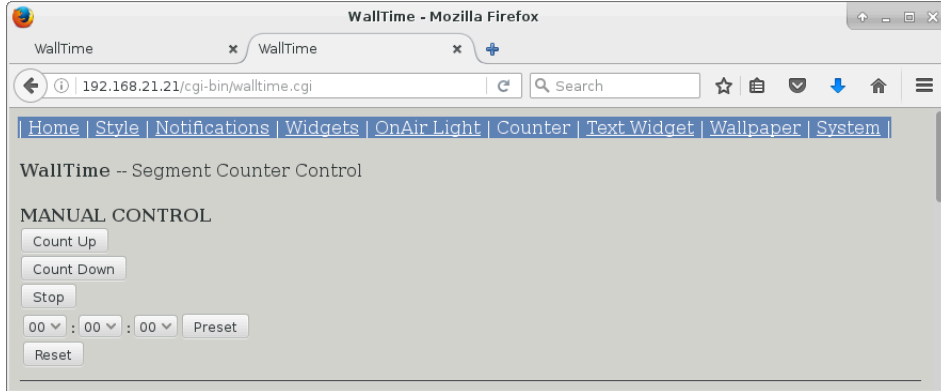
WallTime - Mozilla Firefox

WallTime
WallTime

192.168.21.21/cgi-bin/walltime.cgi

Search

| Home | Style | Notifications | Widgets | OnAir Light | Counter | Text Widget | Wallpaper | System |

WallTime -- Segment Counter Control

MANUAL CONTROL

Count Up

Count Down

Stop

00 : 00 : 00 Preset

Reset